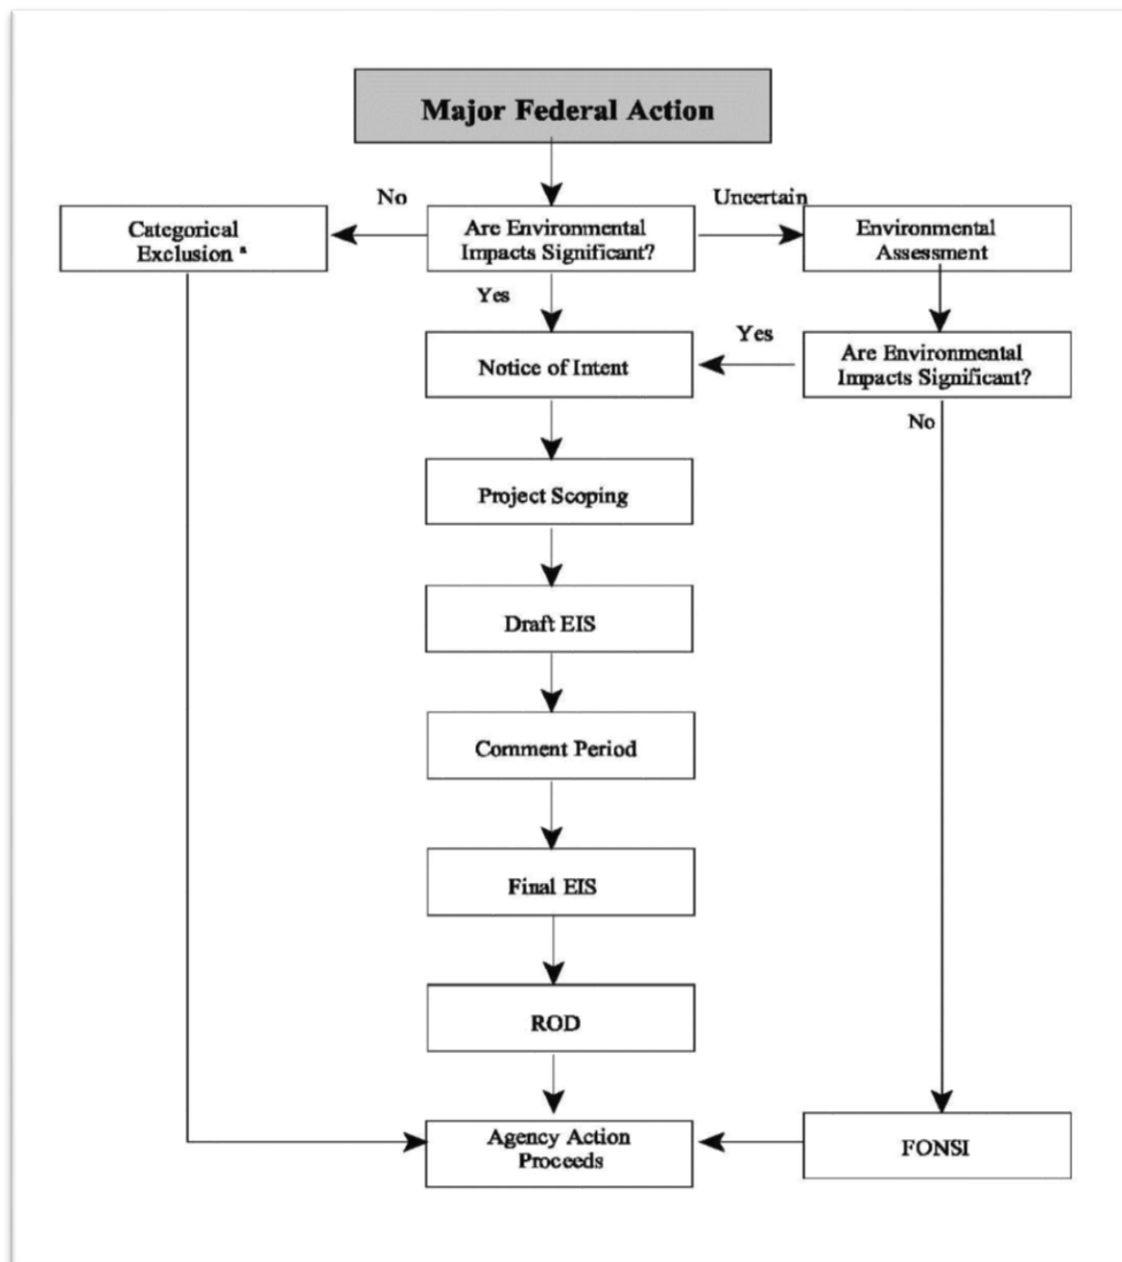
Major Federal Action

No

Uncertain

Categorical Exclusion ᵃ

Are Environmental Impacts Significant?

Environmental Assessment

Yes

Yes

Notice of Intent

Are Environmental Impacts Significant?

No

Project Scoping

Draft EIS

Comment Period

Final EIS

ROD

Agency Action Proceeds

FONSI